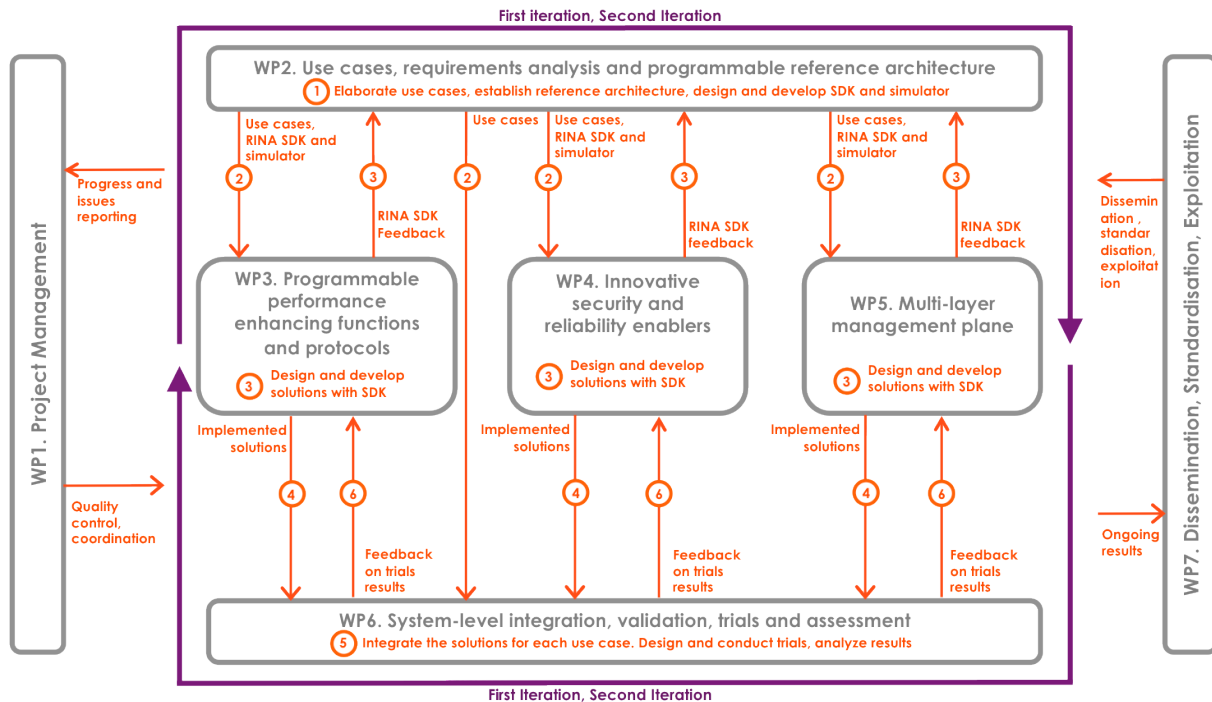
First iteration, Second Iteration

WP2. Use cases, requirements analysis and programmable reference architecture

1 Elaborate use cases, establish reference architecture, design and develop SDK and simulator

WP1. Project Management

Progress and issues reporting

Quality control, coordination

Use cases, RINA SDK and simulator

2

3

RINA SDK Feedback

Use cases

2

Use cases, RINA SDK and simulator

2

3

RINA SDK feedback

Use cases, RINA SDK and simulator

2

3

RINA SDK feedback

WP3. Programmable performance enhancing functions and protocols

3 Design and develop solutions with SDK

WP4. Innovative security and reliability enablers

3 Design and develop solutions with SDK

WP5. Multi-layer management plane

3 Design and develop solutions with SDK

Implemented solutions

4

6

Feedback on trials results

Implemented solutions

4

6

Feedback on trials results

Implemented solutions

4

6

Feedback on trials results

WP6. System-level integration, validation, trials and assessment

5 Integrate the solutions for each use case. Design and conduct trials, analyze results

First Iteration, Second Iteration

WP7. Dissemination, Standardisation, Exploitation

Dissemination , standardisation, exploitation

Ongoing results